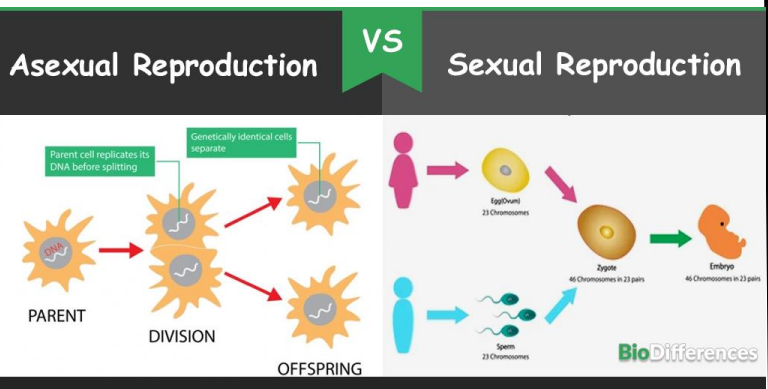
Asexual Reproduction

VS

Sexual Reproduction

Parent cell replicates its DNA before splitting

Genetically identical cells separate

DNA

PARENT

DIVISION

OFFSPRING

Egg(Ovum)
23 Chromosomes

Zygote
46 Chromosomes in 23 pairs

Embryo
46 Chromosomes in 23 pairs

Sperm
23 Chromosomes

BioDifferences